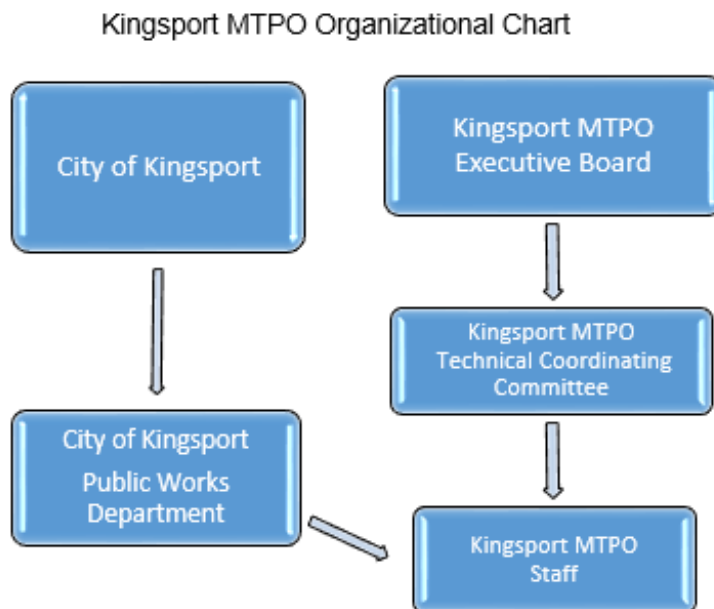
Kingsport MTPO Organizational Chart

City of Kingsport

Kingsport MTPO Executive Board

Kingsport MTPO Technical Coordinating Committee

City of Kingsport Public Works Department

Kingsport MTPO Staff